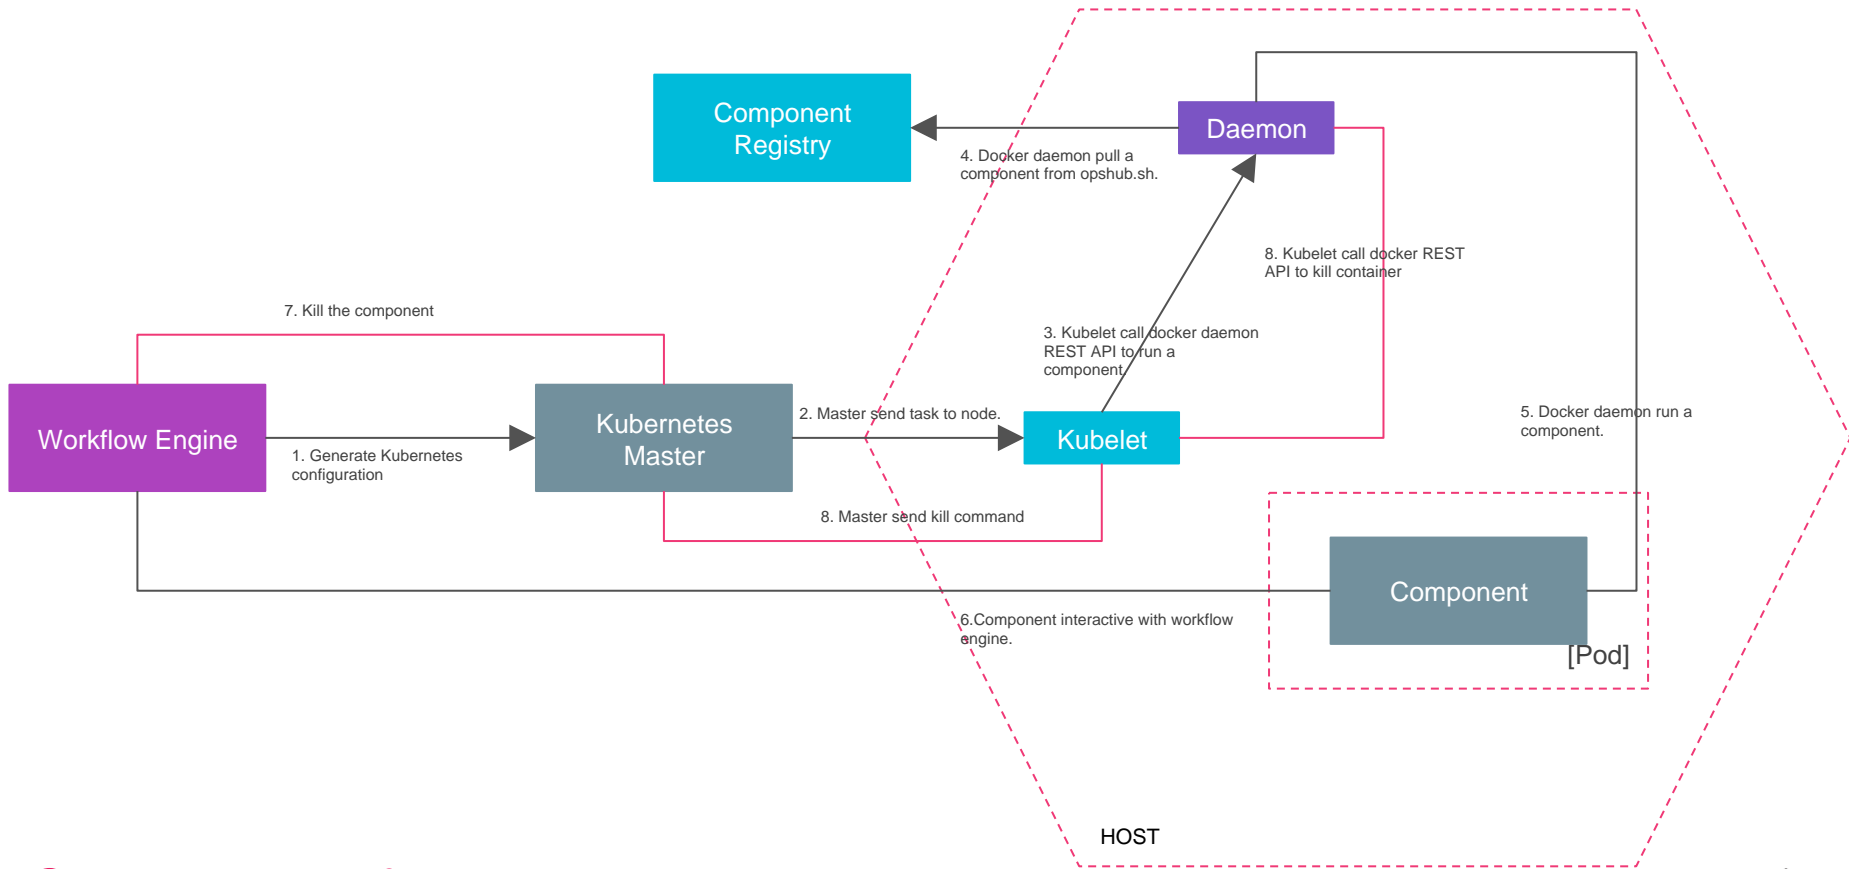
Component Registry

Daemon

4. Docker daemon pull a component from opshub.sh.

8. Kubelet call docker REST API to kill container

7. Kill the component

3. Kubelet call docker daemon REST API to run a component

Workflow Engine

Kubernetes Master

2. Master send task to node.

Kubelet

5. Docker daemon run a component.

1. Generate Kubernetes configuration

8. Master send kill command

Component

[Pod]

6.Component interactive with workflow engine.

HOST